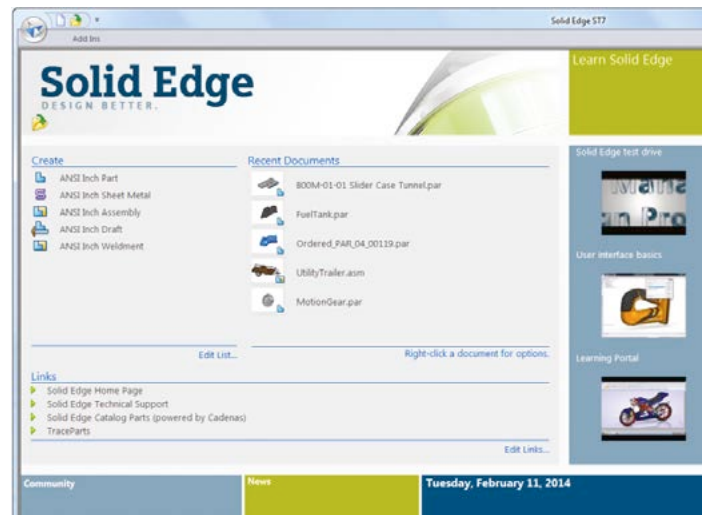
Solid Edge ST7

Add Ins

Solid Edge
DESIGN BETTER.

Learn Solid Edge

Create
ANSI Inch Part
ANSI Inch Sheet Metal
ANSI Inch Assembly
ANSI Inch Draft
ANSI Inch Weldment

Edit List...

Recent Documents
800M-01-01 Slider Case Tunnel.par
FuelTank.par
Ordered_PAR_04_00119.par
UtilityTrailer.asm
MotionGear.par

Right-click a document for options.

Solid Edge test drive
User interface basics
Learning Portal

Links
Solid Edge Home Page
Solid Edge Technical Support
Solid Edge Catalog Parts (powered by Cadenas)
TraceParts

Edit Links...

Community
News
Tuesday, February 11, 2014